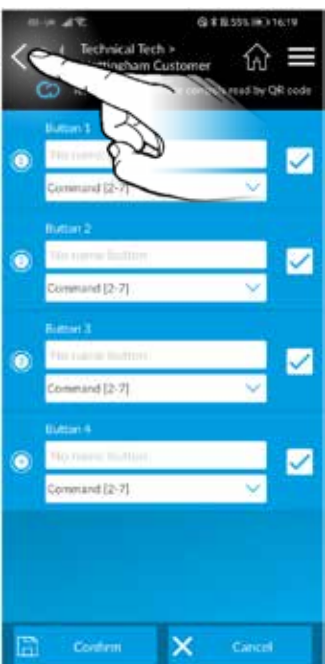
55% 16:19

Technical Tech >
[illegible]ttingham Customer

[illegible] read by QR code

Button 1
No name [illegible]
Command [2-7]

Button 2
No name Button
Command [2-7]

Button 3
No name Button
Command [2-7]

Button 4
No name Button
Command [2-7]

Confirm
Cancel